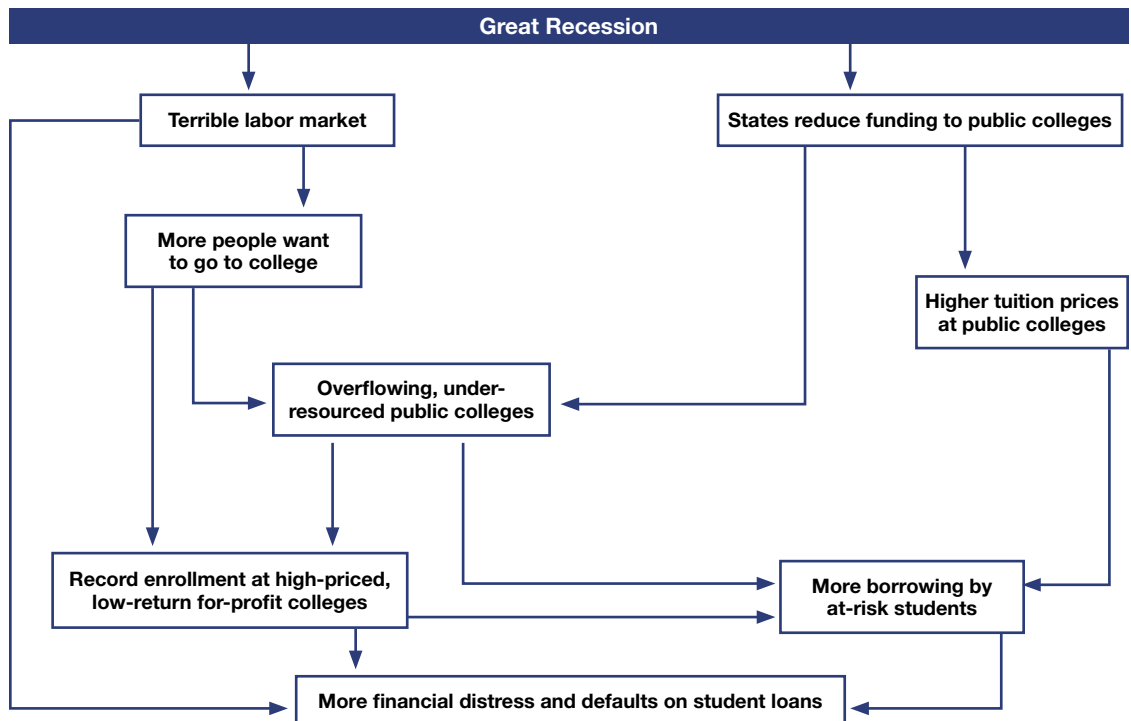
Great Recession

Terrible labor market

States reduce funding to public colleges

More people want to go to college

Higher tuition prices at public colleges

Overflowing, under-resourced public colleges

Record enrollment at high-priced, low-return for-profit colleges

More borrowing by at-risk students

More financial distress and defaults on student loans